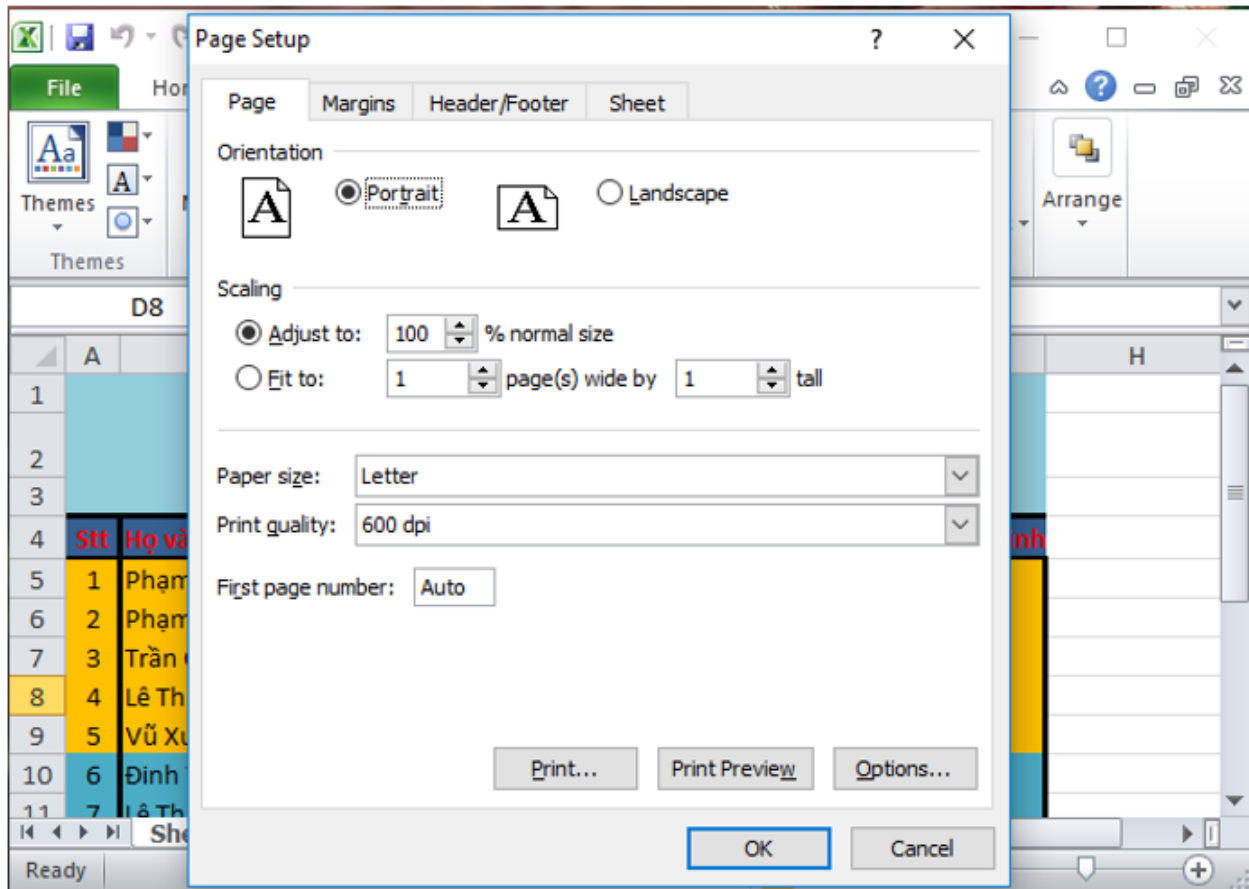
File
Hor
Themes
Themes
D8
A
H
1
2
3
4
Stt
Họ và
5
1
Phạm
6
2
Phạm
7
3
Trần
8
4
Lê Th
9
5
Vũ Xu
10
6
Đinh
11
7
Lê Th
She
Ready
Arrange
Page Setup
?
Page
Margins
Header/Footer
Sheet
Orientation
Portrait
Landscape
Scaling
Adjust to:
100
% normal size
Fit to:
1
page(s) wide by
1
tall
Paper size:
Letter
Print quality:
600 dpi
First page number:
Auto
Print...
Print Preview
Options...
OK
Cancel